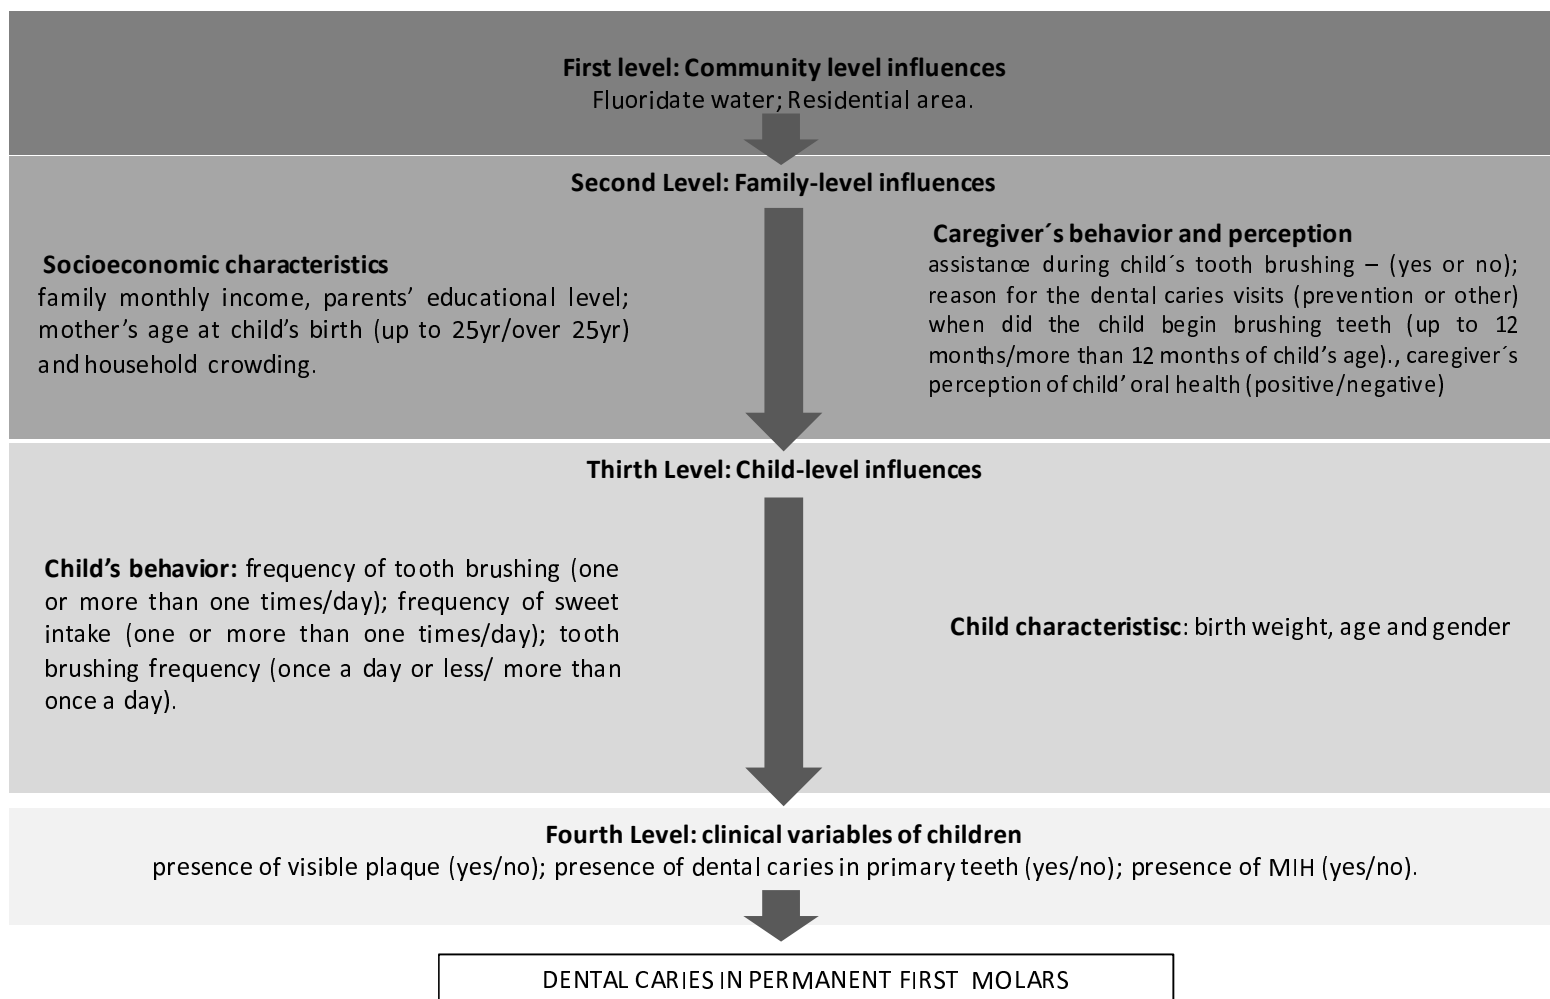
First level: Community level influences
Fluoridate water; Residential area.

Second Level: Family-level influences

Socioeconomic characteristics
family monthly income, parents' educational level; mother's age at child's birth (up to 25yr/over 25yr) and household crowding.

Caregiver´s behavior and perception
assistance during child´s tooth brushing – (yes or no); reason for the dental caries visits (prevention or other) when did the child begin brushing teeth (up to 12 months/more than 12 months of child's age)., caregiver´s perception of child' oral health (positive/negative)

Thirth Level: Child-level influences

Child's behavior: frequency of tooth brushing (one or more than one times/day); frequency of sweet intake (one or more than one times/day); tooth brushing frequency (once a day or less/ more than once a day).

Child characteristisc: birth weight, age and gender

Fourth Level: clinical variables of children
presence of visible plaque (yes/no); presence of dental caries in primary teeth (yes/no); presence of MIH (yes/no).

DENTAL CARIES IN PERMANENT FIRST MOLARS